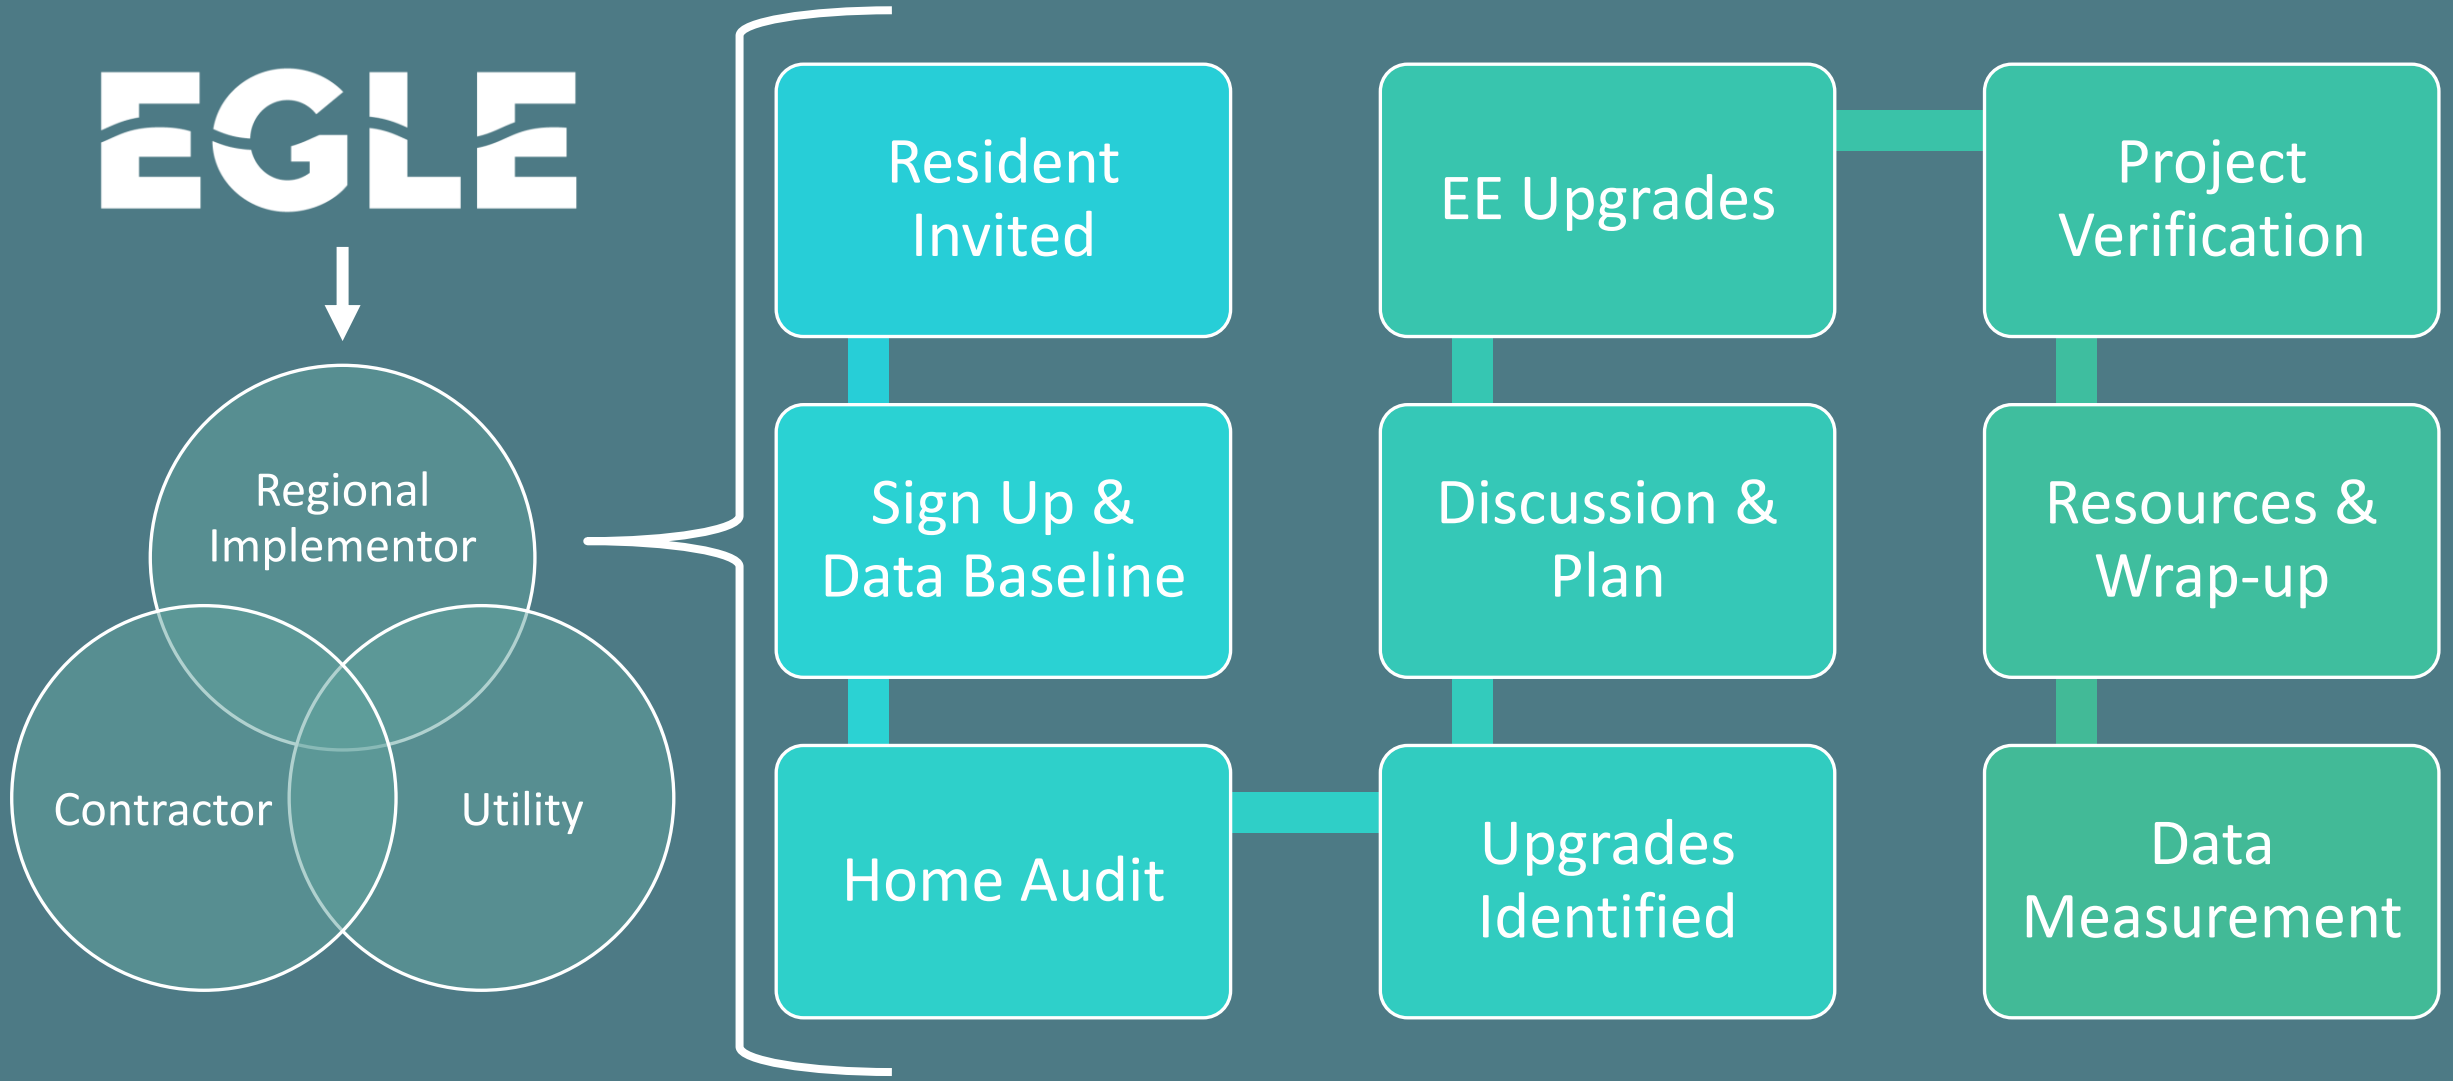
EGLE

Regional Implementor

Contractor

Utility

Resident Invited

Sign Up & Data Baseline

Home Audit

Upgrades Identified

Discussion & Plan

EE Upgrades

Project Verification

Resources & Wrap-up

Data Measurement